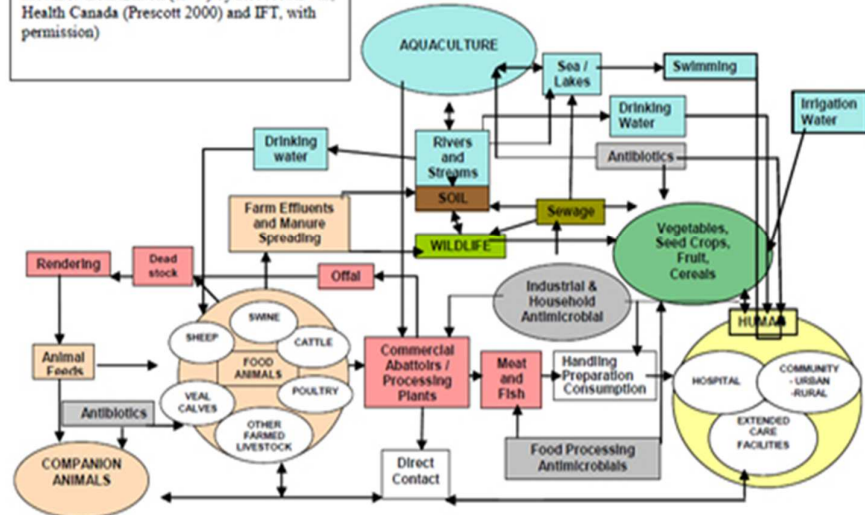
Health Canada (Prescott 2000) and IFT, with permission)

AQUACULTURE

Sea / Lakes

Swimming

Drinking Water

Irrigation Water

Drinking water

Rivers and Streams

Antibiotics

SOIL

Farm Effluents and Manure Spreading

Sewage

WILDLIFE

Vegetables, Seed Crops, Fruit, Cereals

Rendering

Dead stock

Offal

Industrial & Household Antimicrobial

HUMAN

SHEEP

SWINE

CATTLE

FOOD ANIMALS

POULTRY

VEAL CALVES

OTHER FARMED LIVESTOCK

Animal Feeds

Antibiotics

Commercial Abattoirs / Processing Plants

Meat and Fish

Handling Preparation Consumption

HOSPITAL

COMMUNITY - URBAN -RURAL

EXTENDED CARE FACILITIES

COMPANION ANIMALS

Direct Contact

Food Processing Antimicrobials